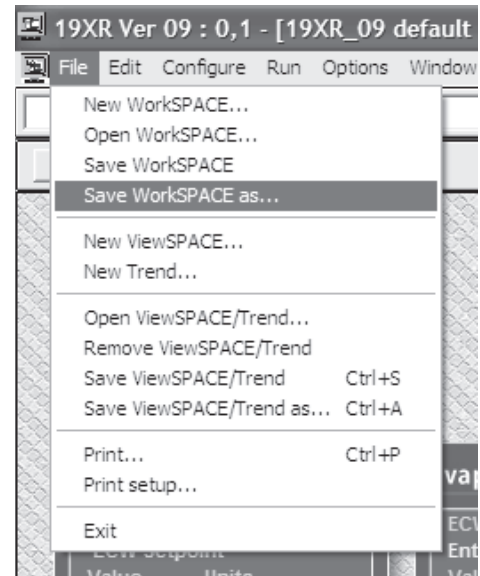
19XR Ver 09 : 0,1 - [19XR_09 default

File Edit Configure Run Options Window

New WorkSPACE...
Open WorkSPACE...
Save WorkSPACE
Save WorkSPACE as...

New ViewSPACE...
New Trend...

Open ViewSPACE/Trend...
Remove ViewSPACE/Trend
Save ViewSPACE/Trend Ctrl+S
Save ViewSPACE/Trend as... Ctrl+A

Print... Ctrl+P
Print setup...

Exit

vap
ECV
Ent
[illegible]